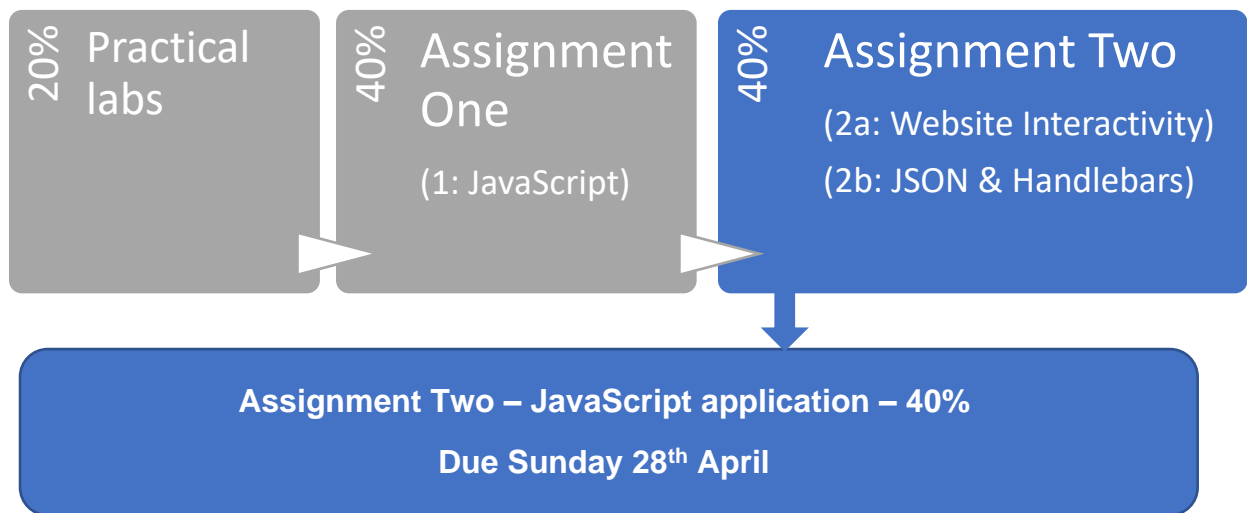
20% Practical labs

40% Assignment One

(1: JavaScript)

40% Assignment Two

(2a: Website Interactivity)

(2b: JSON & Handlebars)

Assignment Two – JavaScript application – 40%

Due Sunday 28$^{th}$ April